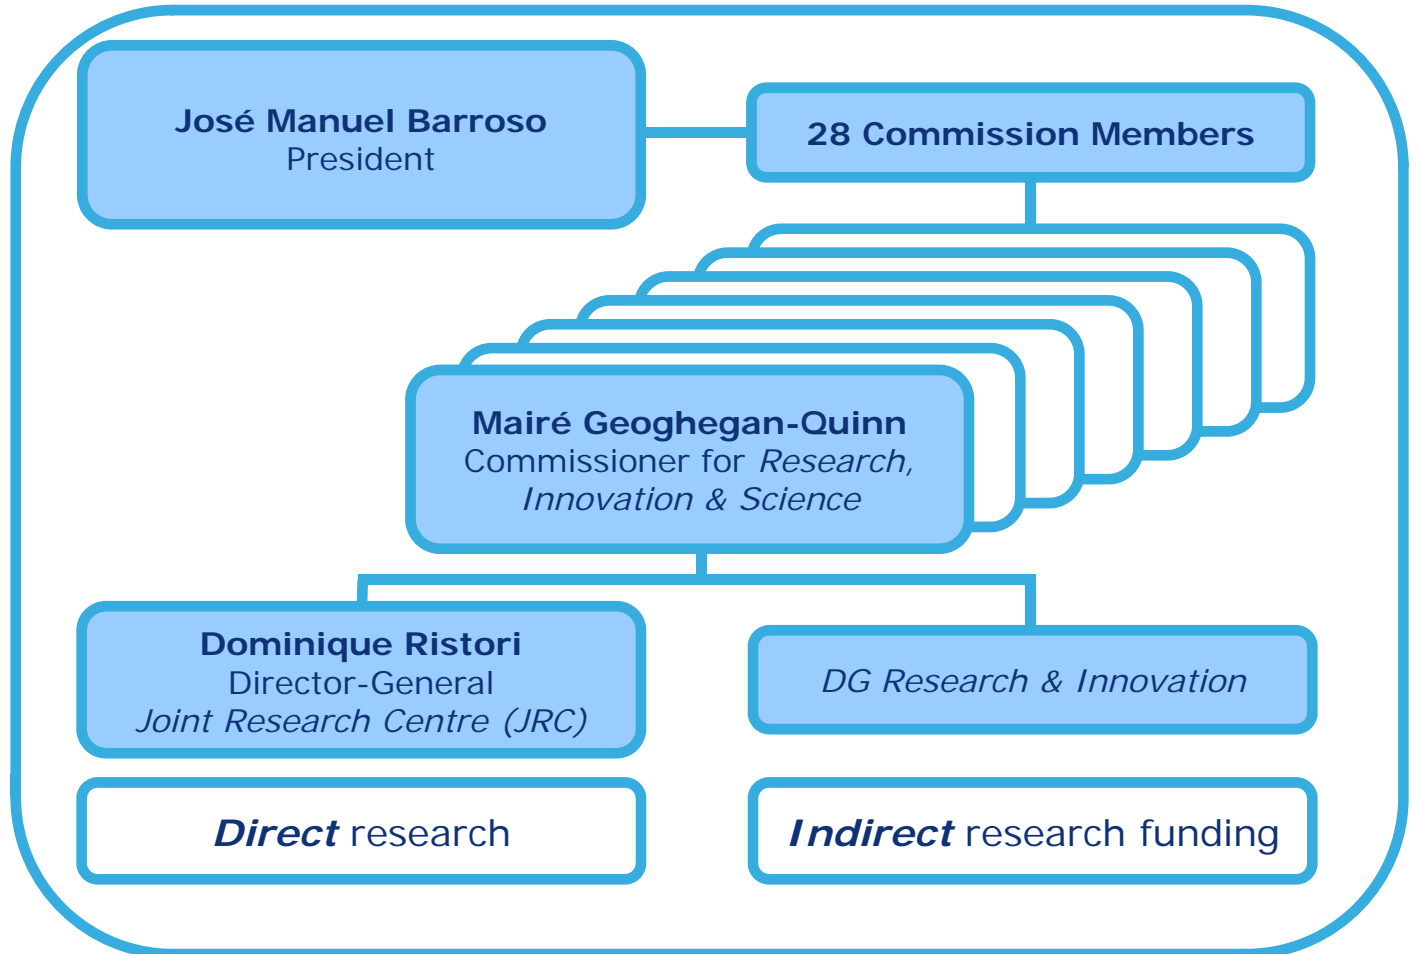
José Manuel Barroso
President

28 Commission Members

Mairé Geoghegan-Quinn
Commissioner for Research, Innovation & Science

Dominique Ristori
Director-General
Joint Research Centre (JRC)

DG Research & Innovation

Direct research

Indirect research funding